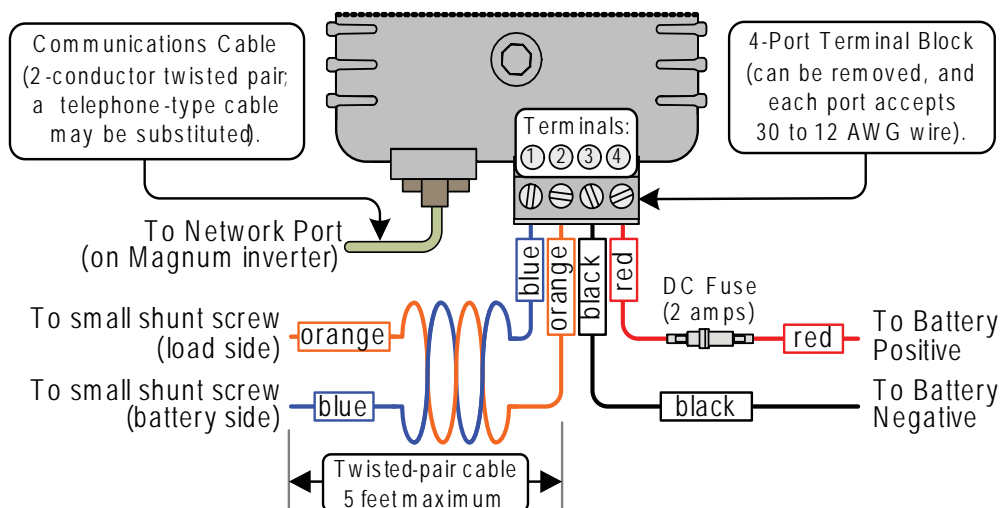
Communications Cable (2-conductor twisted pair; a telephone-type cable may be substituted).

4-Port Terminal Block (can be removed, and each port accepts 30 to 12 AWG wire).

Terminals:
1 2 3 4

To Network Port (on Magnum inverter)

blue
orange
black
red

DC Fuse (2 amps)

To small shunt screw (load side)

orange

red

To Battery Positive

To small shunt screw (battery side)

blue

black

To Battery Negative

Twisted-pair cable 5 feet maximum